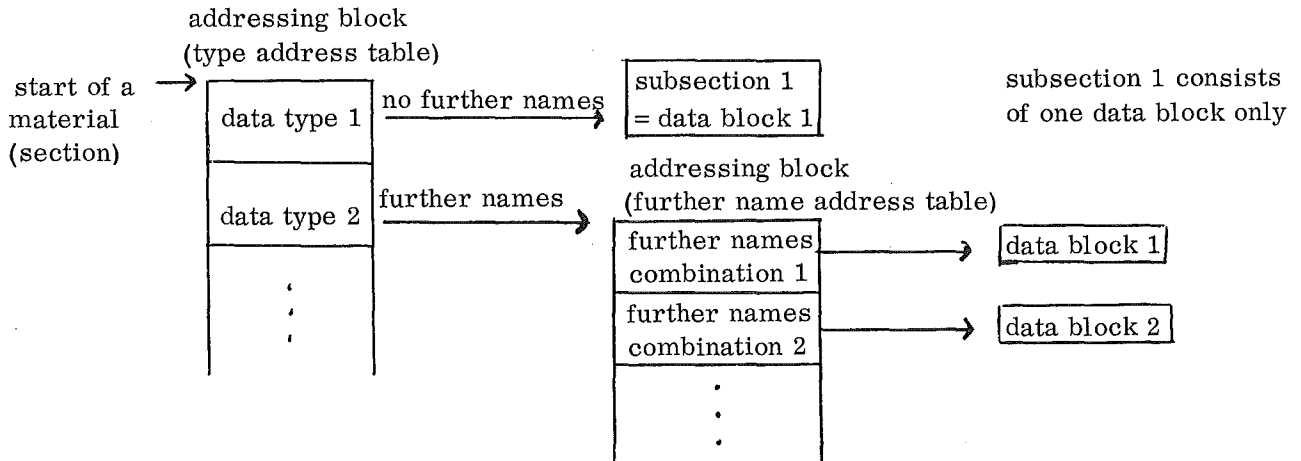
addressing block
(type address table)

start of a material (section)

data type 1

no further names

subsection 1 = data block 1

subsection 1 consists of one data block only

addressing block
(further name address table)

data type 2

further names

further names combination 1

data block 1

further names combination 2

data block 2